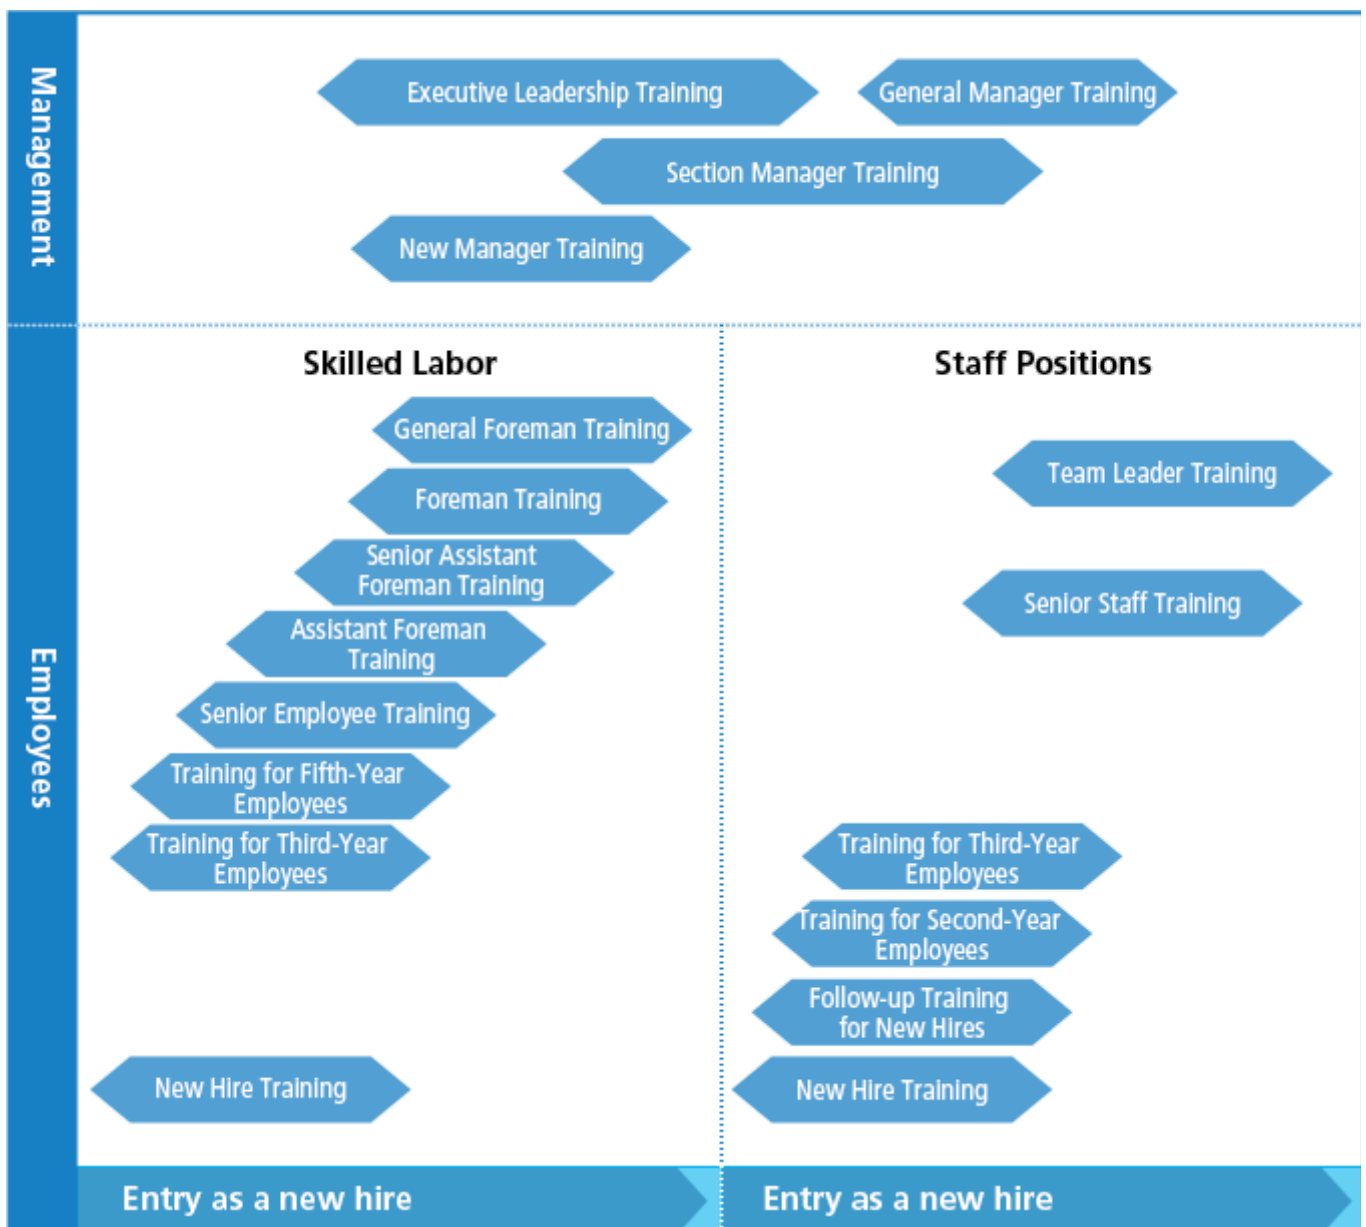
Management

Executive Leadership Training

General Manager Training

Section Manager Training

New Manager Training

Employees

Skilled Labor

General Foreman Training

Foreman Training

Senior Assistant Foreman Training

Assistant Foreman Training

Senior Employee Training

Training for Fifth-Year Employees

Training for Third-Year Employees

New Hire Training

Staff Positions

Team Leader Training

Senior Staff Training

Training for Third-Year Employees

Training for Second-Year Employees

Follow-up Training for New Hires

New Hire Training

Entry as a new hire

Entry as a new hire